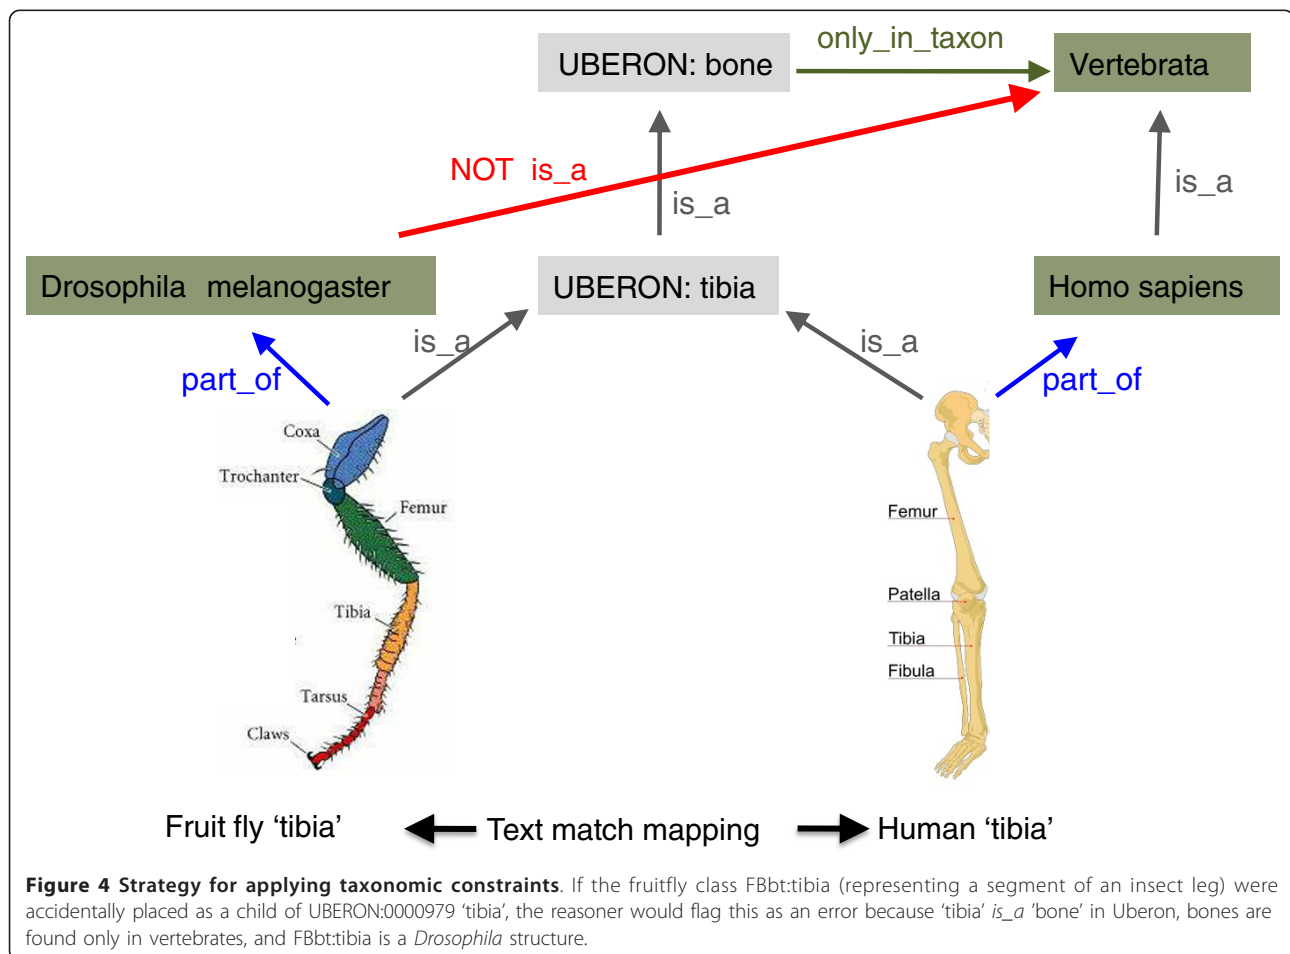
UBERON: bone

only_in_taxon

Vertebrata

NOT is_a

is_a

is_a

Drosophila melanogaster

UBERON: tibia

Homo sapiens

is_a

is_a

part_of

part_of

Coxa

Trochanter

Femur

Tibia

Tarsus

Claws

Femur

Patella

Tibia

Fibula

Fruit fly 'tibia'

Text match mapping

Human 'tibia'

**Figure 4 Strategy for applying taxonomic constraints**. If the fruitfly class FBbt:tibia (representing a segment of an insect leg) were accidentally placed as a child of UBERON:0000979 'tibia', the reasoner would flag this as an error because 'tibia' *is_a* 'bone' in Uberon, bones are found only in vertebrates, and FBbt:tibia is a *Drosophila* structure.